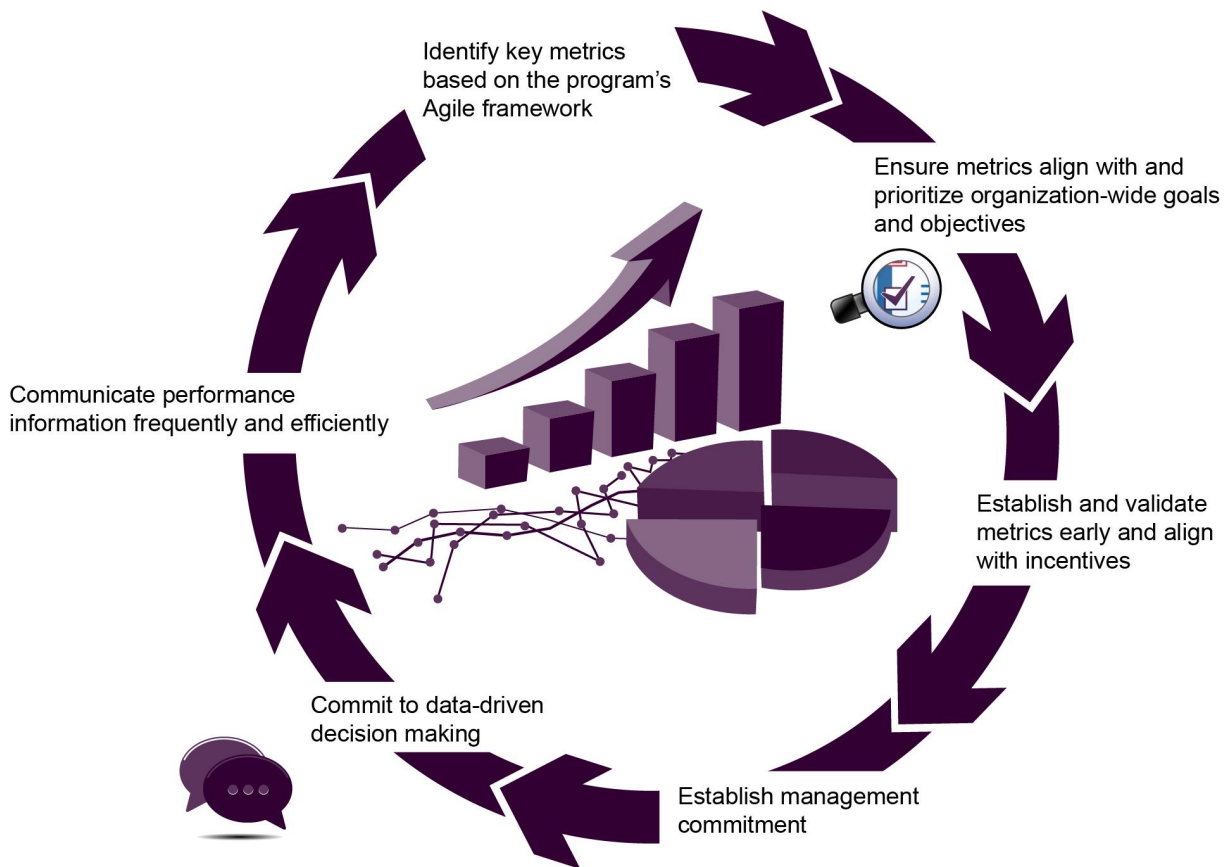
Identify key metrics based on the program's Agile framework

Ensure metrics align with and prioritize organization-wide goals and objectives

Establish and validate metrics early and align with incentives

Establish management commitment

Commit to data-driven decision making

Communicate performance information frequently and efficiently